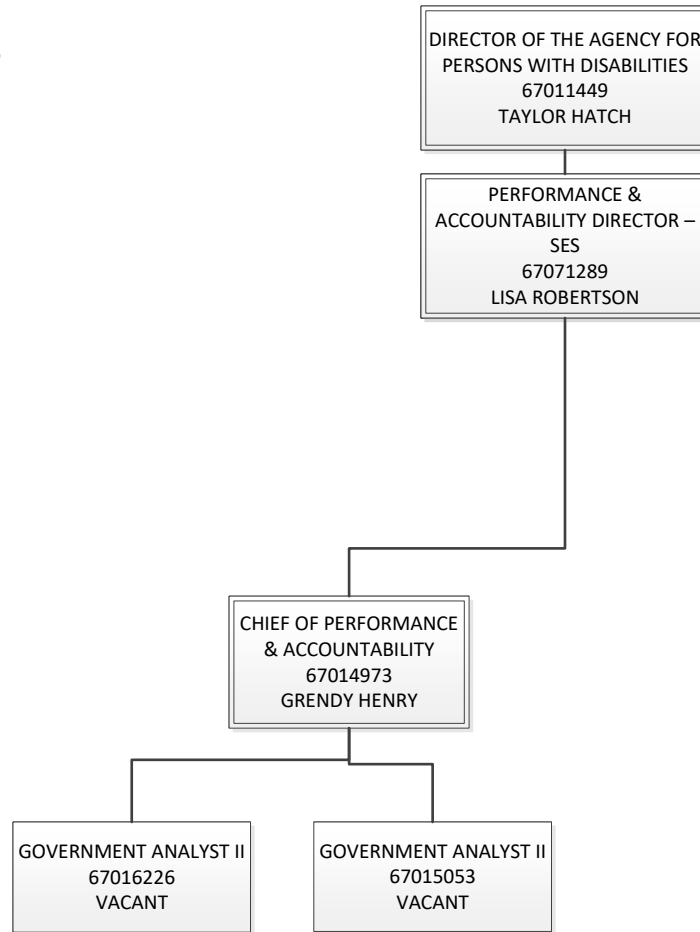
DIRECTOR OF THE AGENCY FOR PERSONS WITH DISABILITIES
67011449
TAYLOR HATCH

PERFORMANCE & ACCOUNTABILITY DIRECTOR – SES
67071289
LISA ROBERTSON

CHIEF OF PERFORMANCE & ACCOUNTABILITY
67014973
GRENDY HENRY

GOVERNMENT ANALYST II
67016226
VACANT

GOVERNMENT ANALYST II
67015053
VACANT